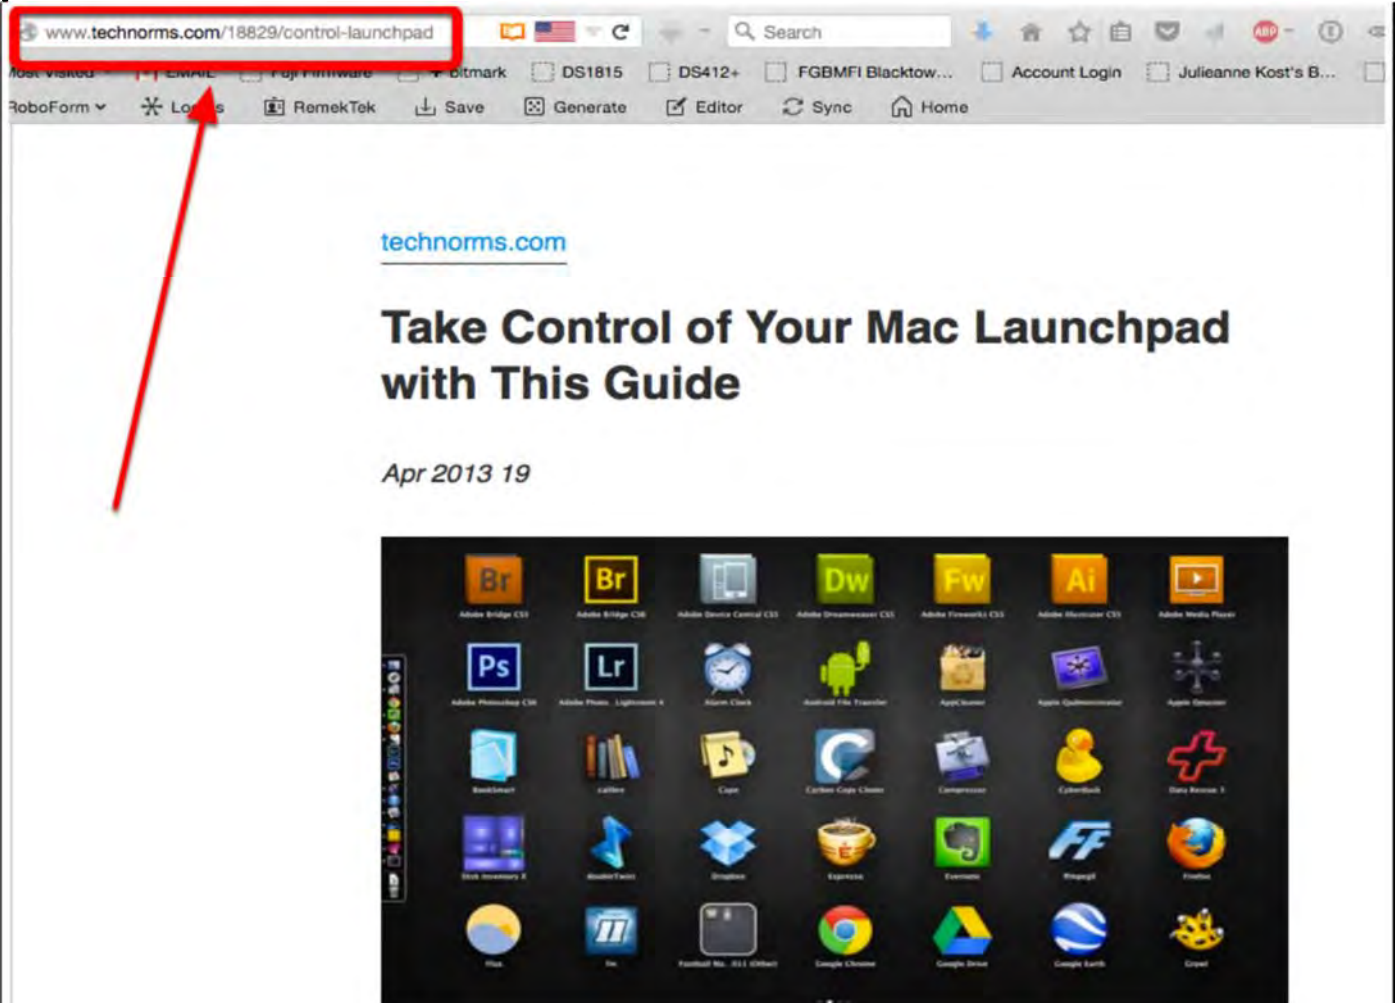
www.technorms.com/18829/control-launchpad

Search

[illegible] EMAIL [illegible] bitmark DS1815 DS412+ FGBMFI Blacktow... Account Login Julieanne Kost's B...

RoboForm Lo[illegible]s RemekTek Save Generate Editor Sync Home

technorms.com

Take Control of Your Mac Launchpad with This Guide

Apr 2013 19

Br Br Dw Fw Ai

Ps Lr